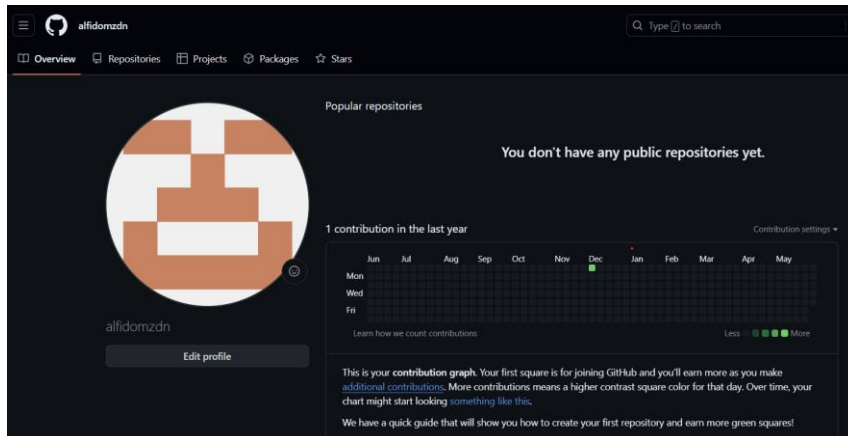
alfidomzdn

Type / to search

Overview Repositories Projects Packages Stars

Popular repositories

You don't have any public repositories yet.

1 contribution in the last year

Contribution settings

Jun Jul Aug Sep Oct Nov Dec Jan Feb Mar Apr May

Mon

Wed

Fri

Learn how we count contributions

Less More

alfidomzdn

Edit profile

This is your contribution graph. Your first square is for joining GitHub and you'll earn more as you make additional contributions. More contributions means a higher contrast square color for that day. Over time, your chart might start looking something like this.

We have a quick guide that will show you how to create your first repository and earn more green squares!